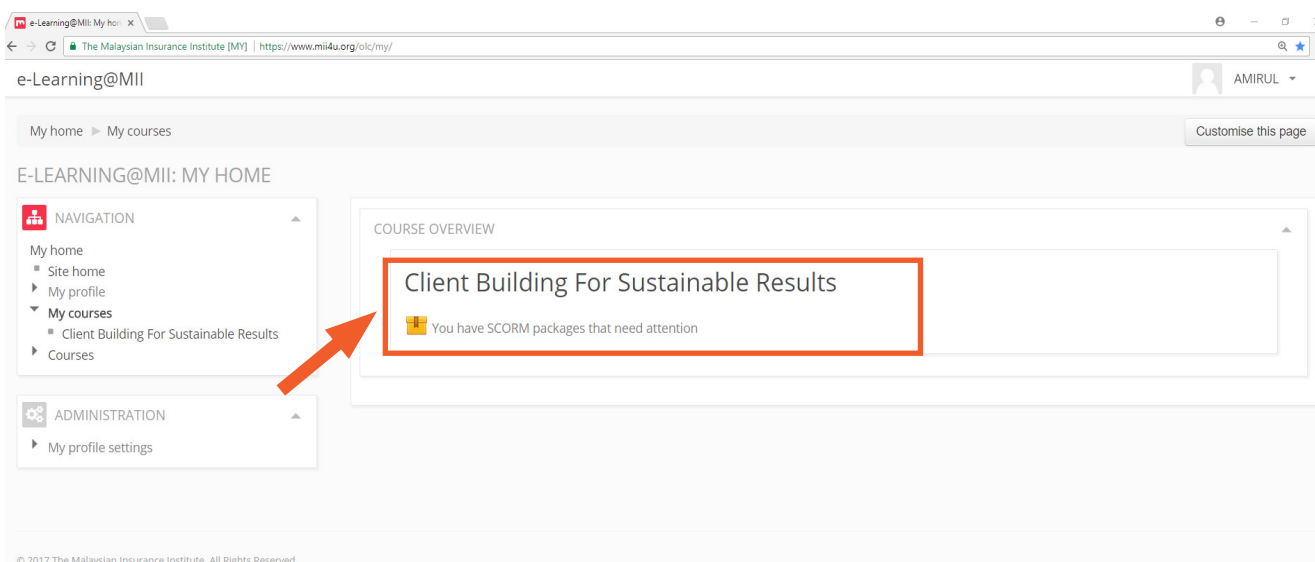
e-Learning@MII: My hon ×

The Malaysian Insurance Institute [MY] | https://www.mii4u.org/olc/my/

e-Learning@MII

AMIRUL

My home ▶ My courses

Customise this page

E-LEARNING@MII: MY HOME

NAVIGATION

My home
Site home
My profile
My courses
Client Building For Sustainable Results
Courses

ADMINISTRATION

My profile settings

COURSE OVERVIEW

Client Building For Sustainable Results

You have SCORM packages that need attention

© 2017 The Malaysian Insurance Institute. All Rights Reserved